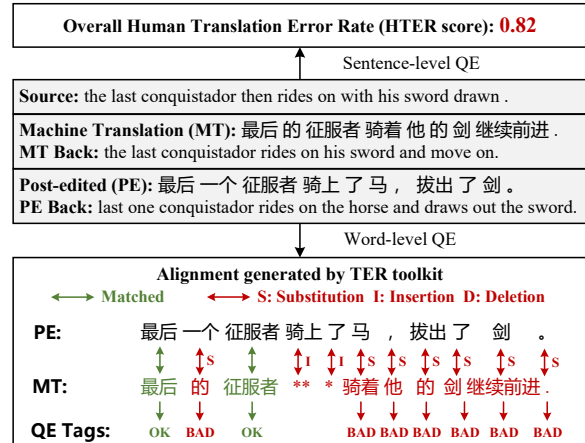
Overall Human Translation Error Rate (HTER score): 0.82

Sentence-level QE

Source: the last conquistador then rides on with his sword drawn .

Machine Translation (MT): 最后 的 征服者 骑着 他 的 剑 继续前进 .

MT Back: the last conquistador rides on his sword and move on.

Post-edited (PE): 最后 一个 征服者 骑上 了 马 ， 拔出 了 剑 。

PE Back: last one conquistador rides on the horse and draws out the sword.

Word-level QE

Alignment generated by TER toolkit

Matched S: Substitution I: Insertion D: Deletion

PE: 最后 一个 征服者 骑上 了 马 ， 拔出 了 剑 。

S I I S S S S S S S

MT: 最后 的 征服者 ** * 骑着 他 的 剑 继续前进 .

QE Tags: OK BAD OK BAD BAD BAD BAD BAD BAD